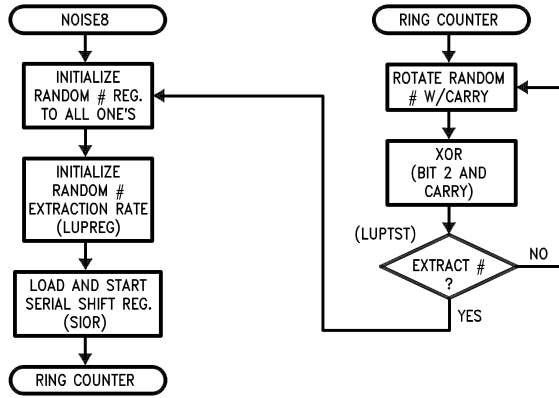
NOISE8

INITIALIZE RANDOM # REG. TO ALL ONE'S

INITIALIZE RANDOM # EXTRACTION RATE (LUPREG)

LOAD AND START SERIAL SHIFT REG. (SIOR)

RING COUNTER

RING COUNTER

ROTATE RANDOM # W/CARRY

XOR (BIT 2 AND CARRY)

(LUPTST)

EXTRACT # ?

NO

YES